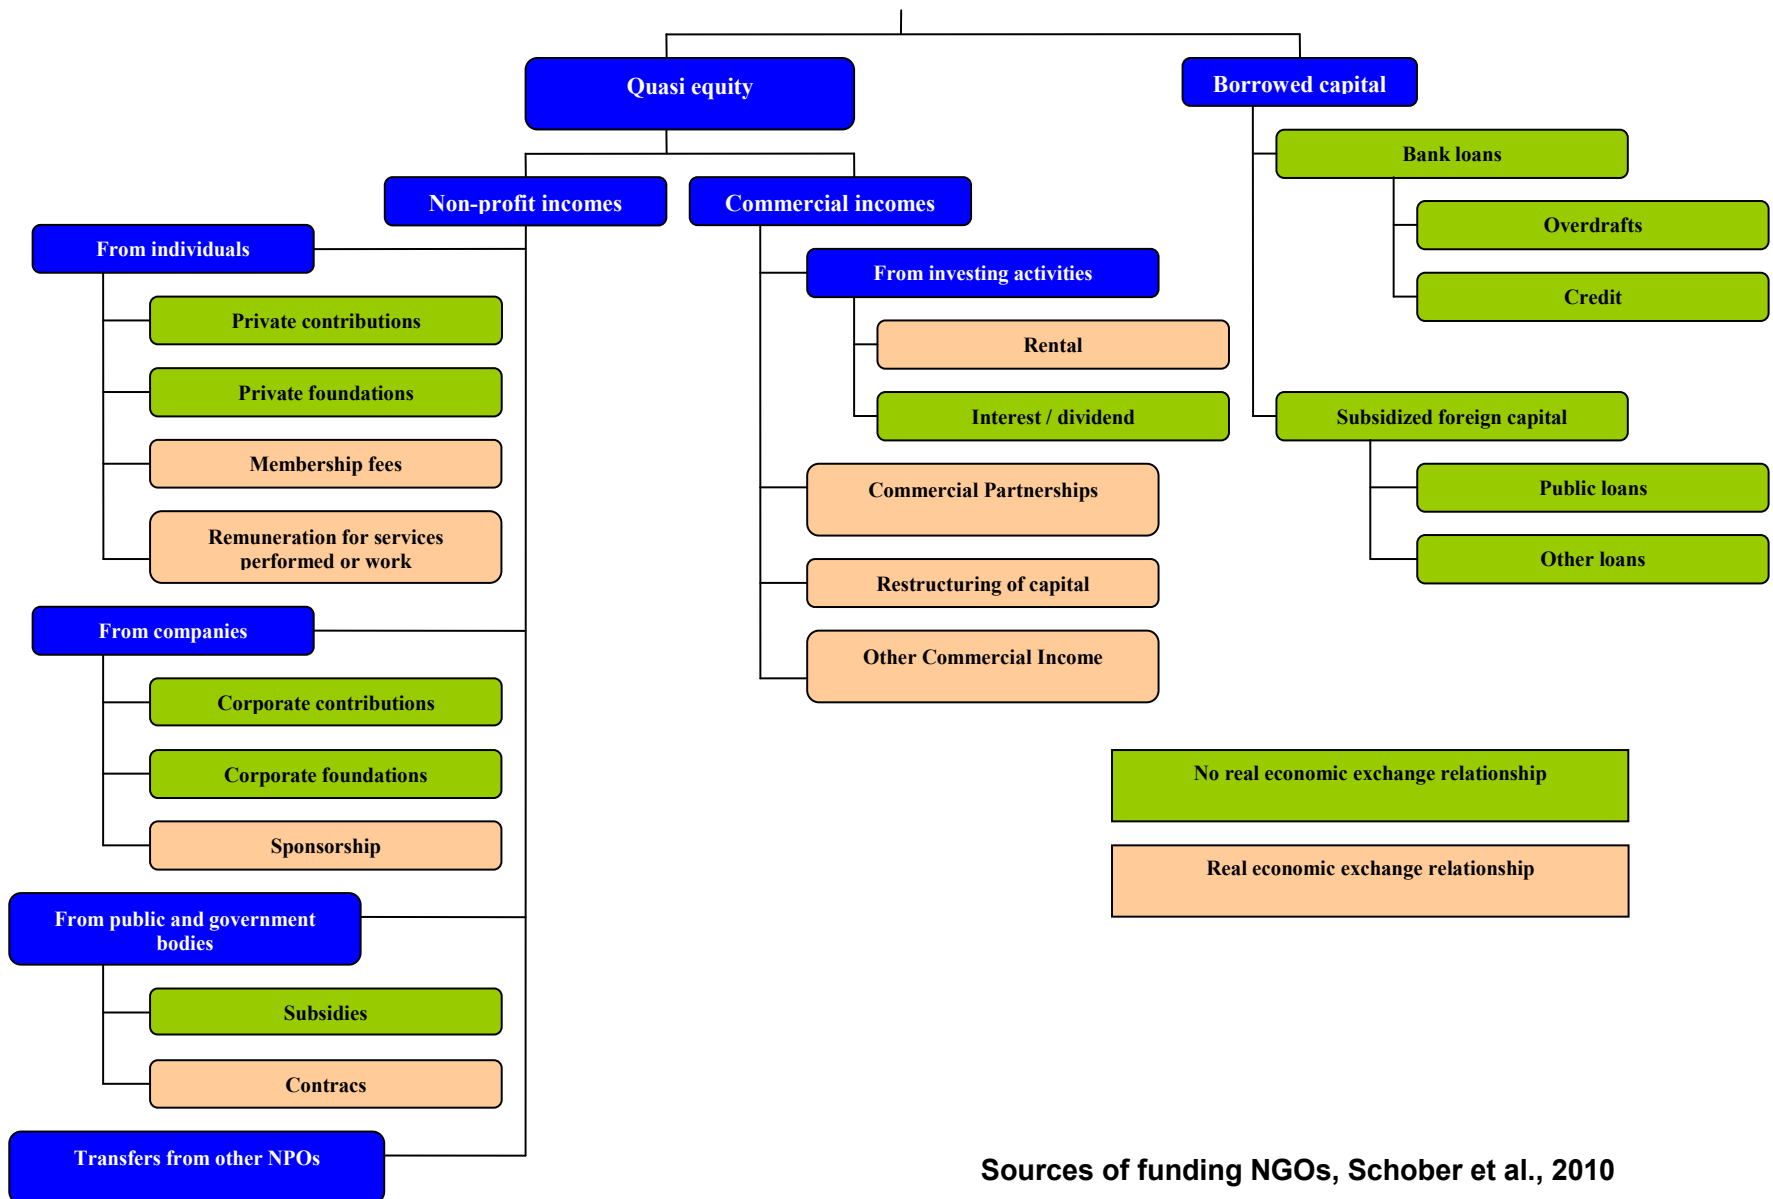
Quasi equity

Borrowed capital

Bank loans

Overdrafts

Credit

Subsidized foreign capital

Public loans

Other loans

Non-profit incomes

Commercial incomes

From individuals

Private contributions

Private foundations

Membership fees

Remuneration for services performed or work

From companies

Corporate contributions

Corporate foundations

Sponsorship

From public and government bodies

Subsidies

Contracs

Transfers from other NPOs

From investing activities

Rental

Interest / dividend

Commercial Partnerships

Restructuring of capital

Other Commercial Income

No real economic exchange relationship

Real economic exchange relationship

Sources of funding NGOs, Schober et al., 2010